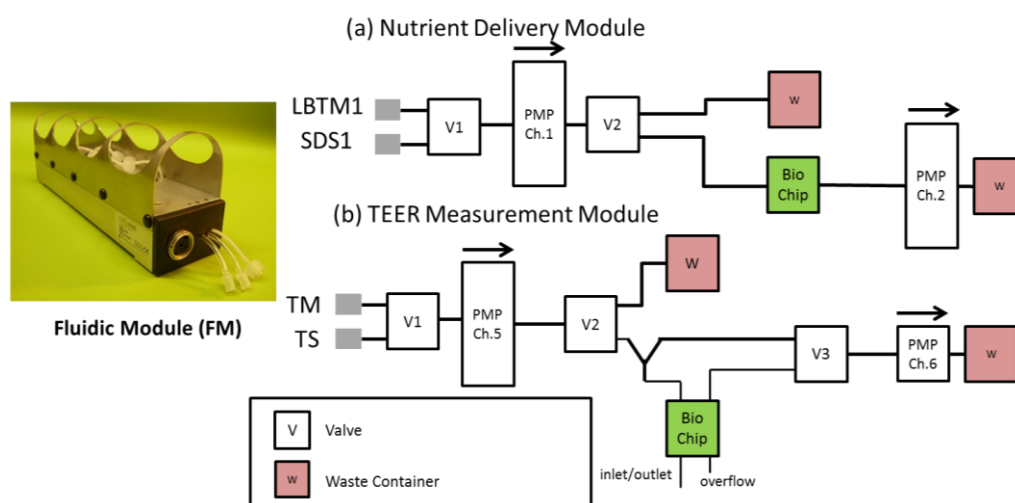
Fluidic Module (FM)

(a) Nutrient Delivery Module

LBTM1
SDS1
V1
PMP Ch.1
V2
w
Bio Chip
PMP Ch.2
w

(b) TEER Measurement Module

TM
TS
V1
PMP Ch.5
V2
W
V3
PMP Ch.6
w
Bio Chip
inlet/outlet
overflow

V Valve
w Waste Container